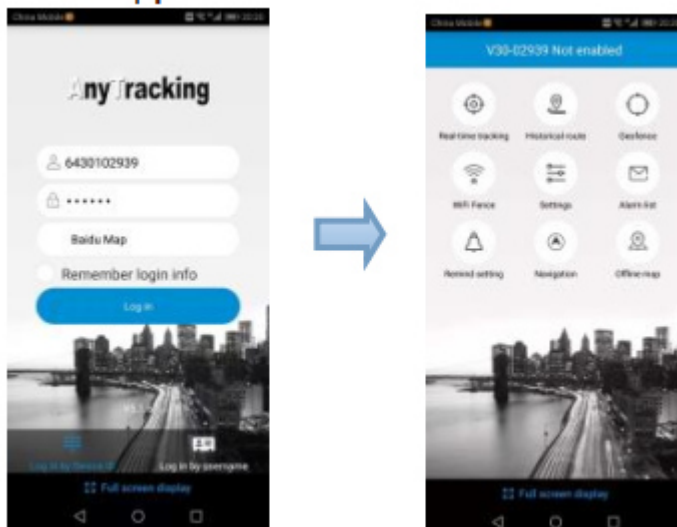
China Mobile

AnyTracking

6430102939

••••••

Baidu Map

Remember login info

Log in

Log in by Device ID

Log in by username

Full screen display

China Mobile

V30-02939 Not enabled

Real-time tracking

Historical route

Geofence

WiFi Fence

Settings

Alarm list

Remind setting

Navigation

Offline map

Full screen display